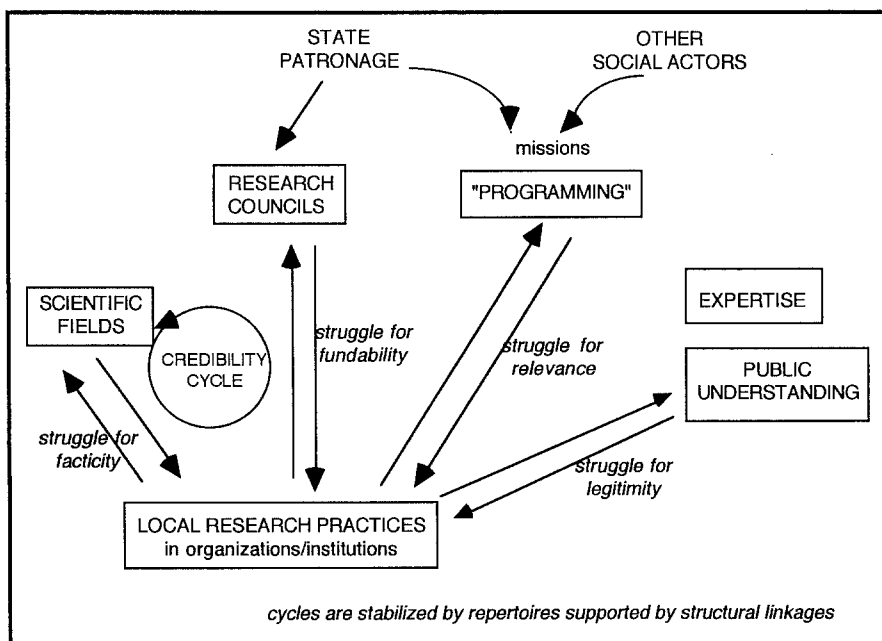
STATE PATRONAGE

OTHER SOCIAL ACTORS

missions

RESEARCH COUNCILS

"PROGRAMMING"

SCIENTIFIC FIELDS

CREDIBILITY CYCLE

struggle for fundability

struggle for relevance

EXPERTISE

PUBLIC UNDERSTANDING

struggle for facticity

struggle for legitimity

LOCAL RESEARCH PRACTICES in organizations/institutions

cycles are stabilized by repertoires supported by structural linkages